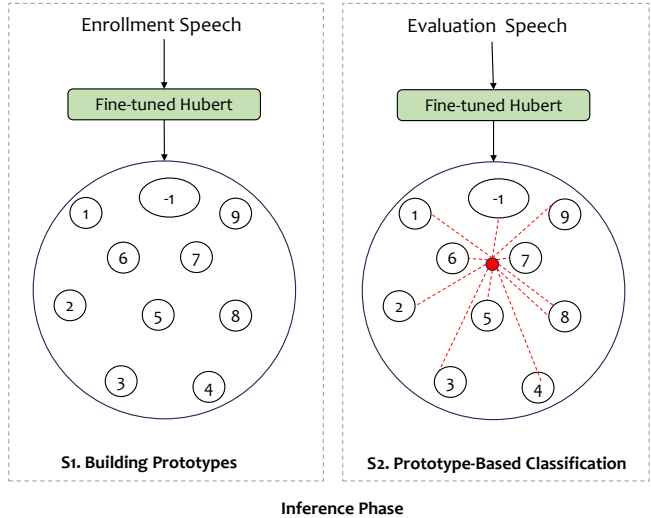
Enrollment Speech

Fine-tuned Hubert

-1

1

9

6

7

2

5

8

3

4

S1. Building Prototypes

Evaluation Speech

Fine-tuned Hubert

-1

1

9

6

7

2

5

8

3

4

S2. Prototype-Based Classification

Inference Phase